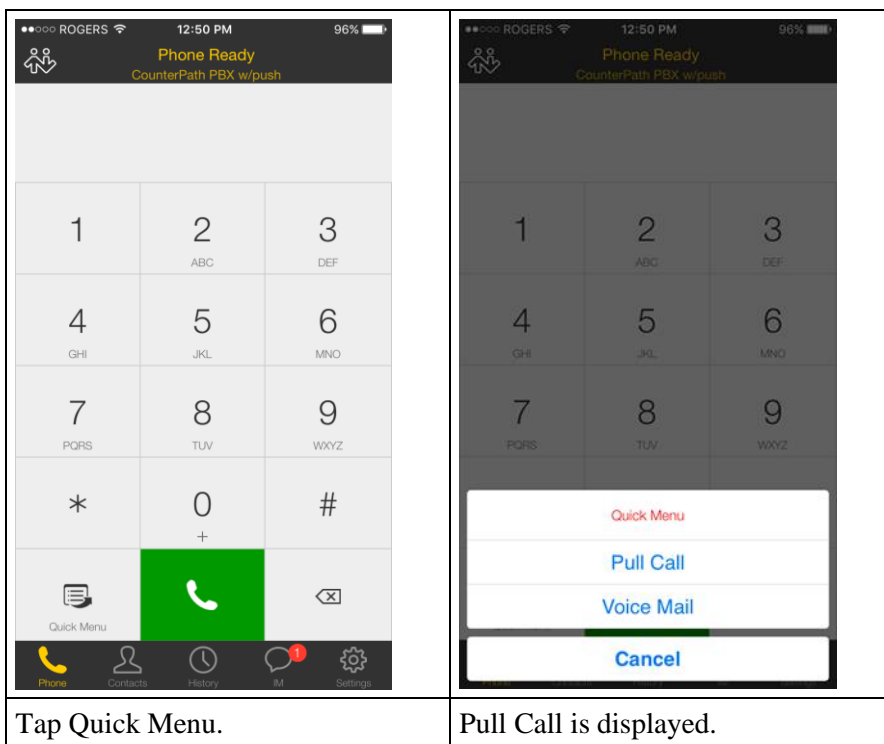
| ●●○○○ ROGERS 12:50 PM 96% Phone Ready CounterPath PBX w/push 1 2 ABC 3 DEF 4 GHI 5 JKL 6 MNO 7 PQRS 8 TUV 9 WXYZ * 0 + # Quick Menu Phone Contacts History 1 IM Settings | ●●○○○ ROGERS 12:50 PM 96% Phone Ready CounterPath PBX w/push 1 2 ABC 3 DEF 4 GHI 5 JKL 6 MNO 7 PQRS 8 TUV 9 WXYZ Quick Menu Pull Call Voice Mail Cancel |
|---|---|
| Tap Quick Menu. | Pull Call is displayed. |